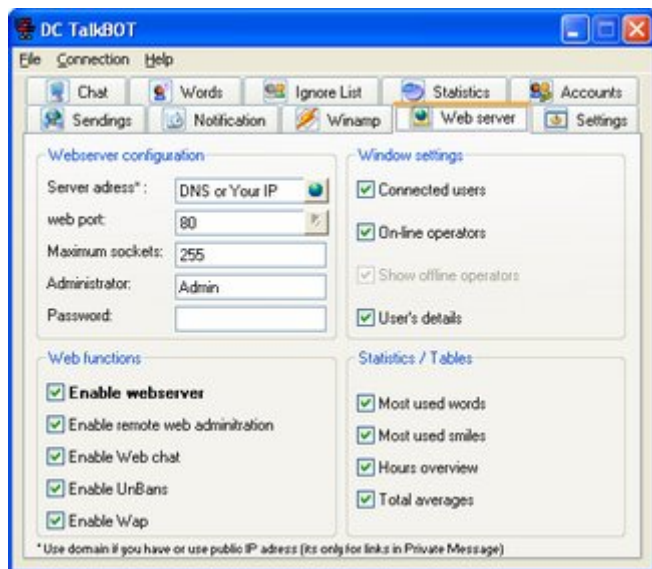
DC TalkBOT

File Connection Help

Chat Words Ignore List Statistics Accounts
Sendings Notification Winamp Web server Settings

Webserver configuration
Server adress*: DNS or Your IP
web port: 80
Maximum sockets: 255
Administrator: Admin
Password:

Window settings
Connected users
On-line operators
Show offline operators
User's details

Web functions
Enable webserver
Enable remote web adminitration
Enable Web chat
Enable UnBans
Enable Wap

Statistics / Tables
Most used words
Most used smiles
Hours overview
Total averages

* Use domain if you have or use public IP adress (its only for links in Private Message)